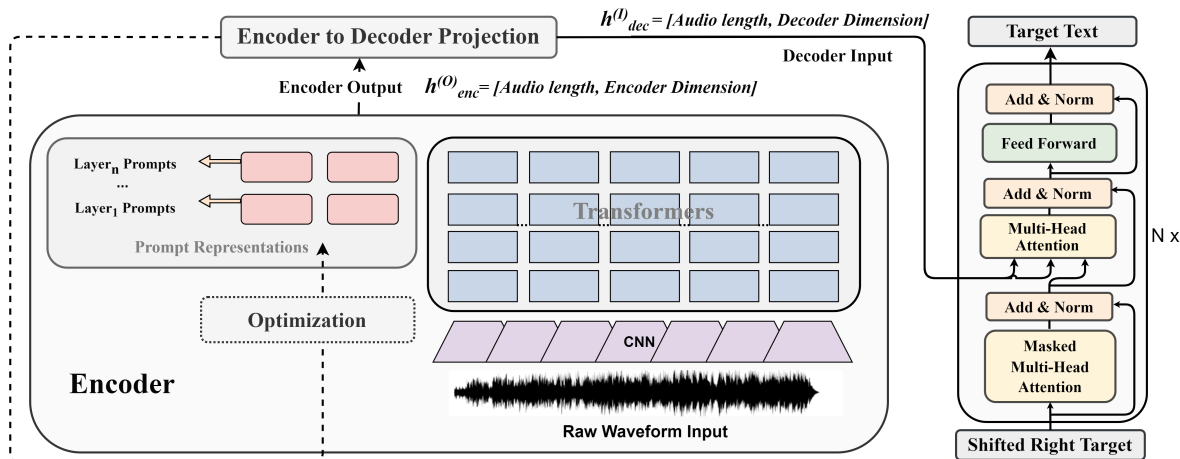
Encoder to Decoder Projection

$h^{(I)}_{dec}$ = [Audio length, Decoder Dimension]

Decoder Input

Encoder Output

$h^{(O)}_{enc}$ = [Audio length, Encoder Dimension]

Target Text

Add & Norm

Feed Forward

Add & Norm

Multi-Head Attention

N x

Add & Norm

Masked Multi-Head Attention

Shifted Right Target

$\text{Layer}_n$ Prompts

...

$\text{Layer}_1$ Prompts

Prompt Representations

Transformers

Optimization

CNN

Encoder

Raw Waveform Input